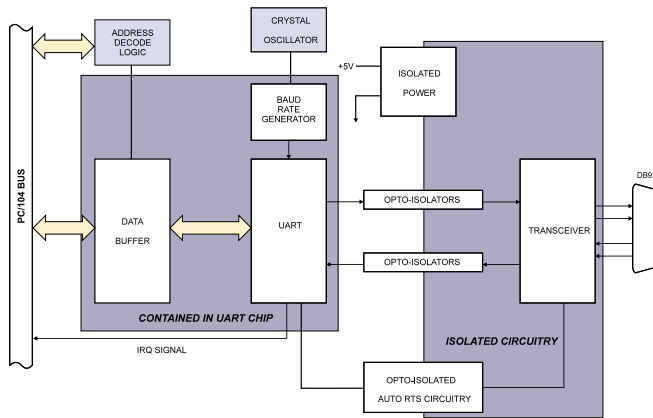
PC/104 BUS

ADDRESS DECODE LOGIC

CRYSTAL OSCILLATOR

+5V

ISOLATED POWER

BAUD RATE GENERATOR

DATA BUFFER

UART

OPTO-ISOLATORS

OPTO-ISOLATORS

TRANSCEIVER

DB9

CONTAINED IN UART CHIP

ISOLATED CIRCUITRY

IRQ SIGNAL

OPTO-ISOLATED AUTO RTS CIRCUITRY